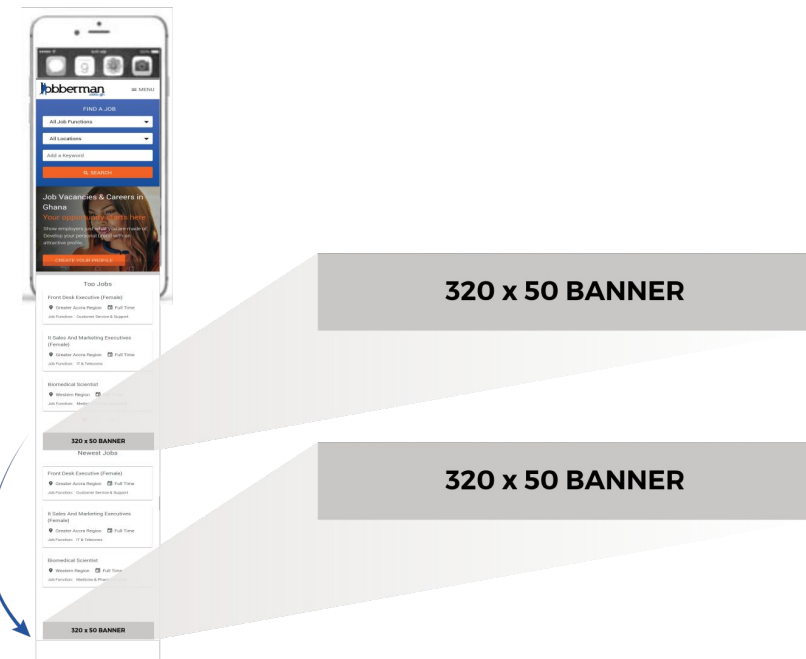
Jobberman .com.gh
≡ MENU

FIND A JOB

All Job Functions

All Locations

Add a Keyword

SEARCH

Job Vacancies & Careers in Ghana
Your opportunity starts here
Show employers just what you are made of. Develop your personal brand with an attractive profile.

CREATE YOUR PROFILE

Top Jobs

Front Desk Executive (Female)
Greater Accra Region Full Time
Job Function: Customer Service & Support

It Sales And Marketing Executives (Female)
Greater Accra Region Full Time
Job Function: IT & Telecoms

Biomedical Scientist
Western Region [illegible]
Job Function: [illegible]

320 x 50 BANNER

Newest Jobs

Front Desk Executive (Female)
Greater Accra Region Full Time
Job Function: Customer Service & Support

It Sales And Marketing Executives (Female)
Greater Accra Region Full Time
Job Function: IT & Telecoms

Biomedical Scientist
Western Region Full Time
Job Function: Medicine & Pharm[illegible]

320 x 50 BANNER

320 x 50 BANNER

320 x 50 BANNER